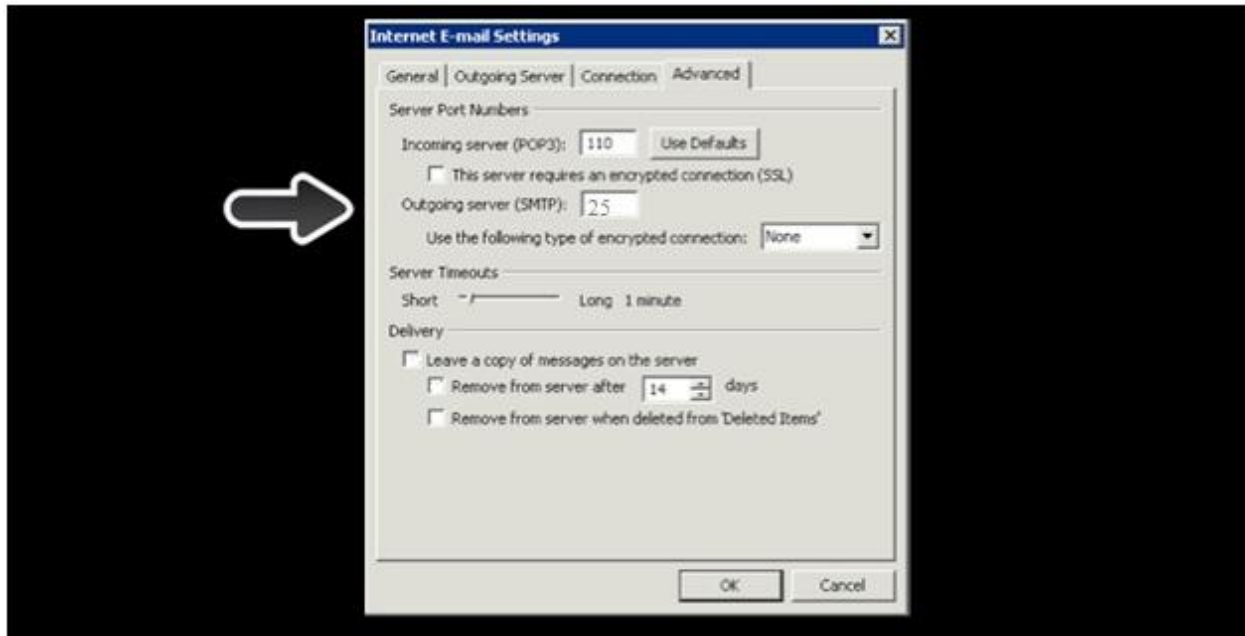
Internet E-mail Settings

General | Outgoing Server | Connection | Advanced

Server Port Numbers

Incoming server (POP3): 110 Use Defaults

This server requires an encrypted connection (SSL)

Outgoing server (SMTP): 25

Use the following type of encrypted connection: None

Server Timeouts

Short Long 1 minute

Delivery

Leave a copy of messages on the server

Remove from server after 14 days

Remove from server when deleted from 'Deleted Items'

OK Cancel